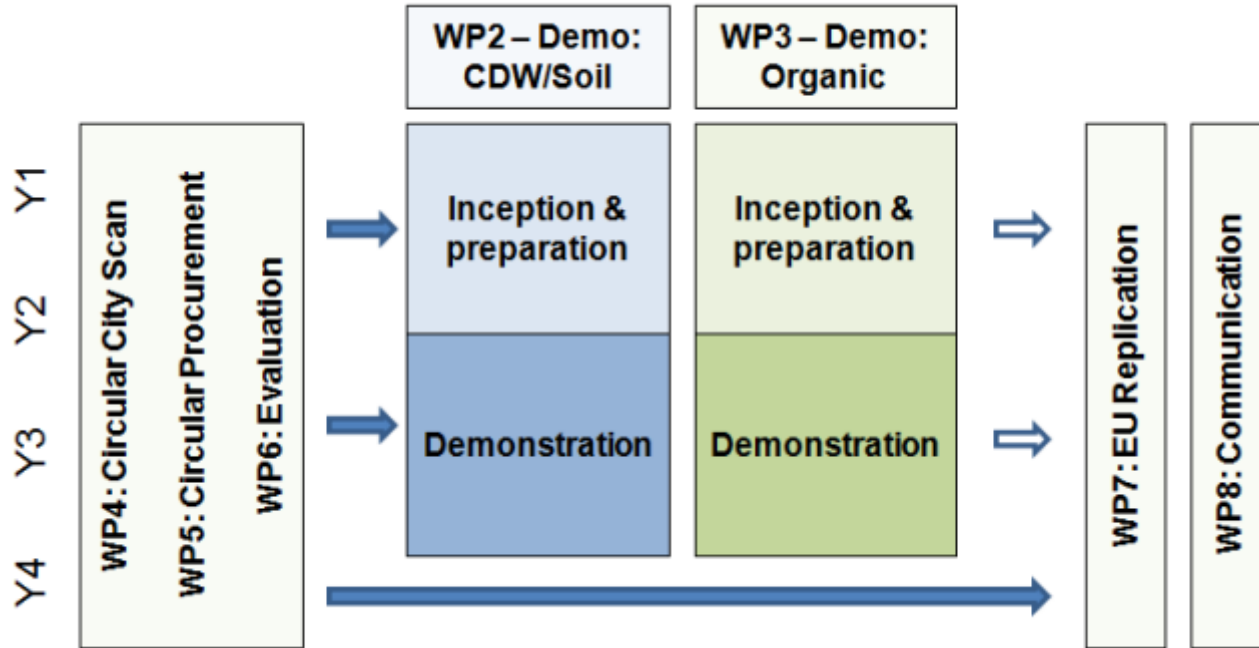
WP2 – Demo: CDW/Soil

WP3 – Demo: Organic

Y1

Y2

Y3

Y4

WP4: Circular City Scan

WP5: Circular Procurement

WP6: Evaluation

Inception & preparation

Demonstration

Inception & preparation

Demonstration

WP7: EU Replication

WP8: Communication